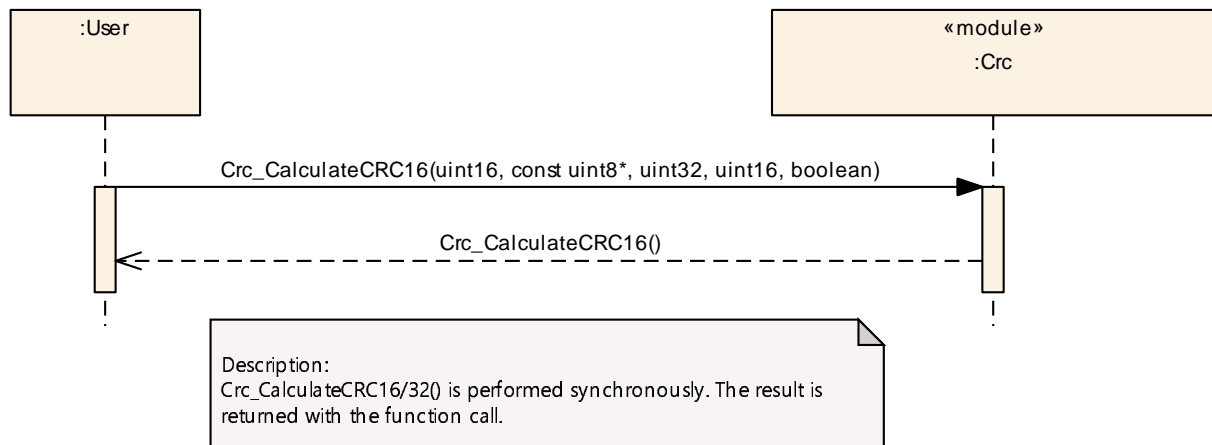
:User

«module»
:Crc

Crc_CalculateCRC16(uint16, const uint8*, uint32, uint16, boolean)

Crc_CalculateCRC16()

Description:
Crc_CalculateCRC16/32() is performed synchronously. The result is returned with the function call.